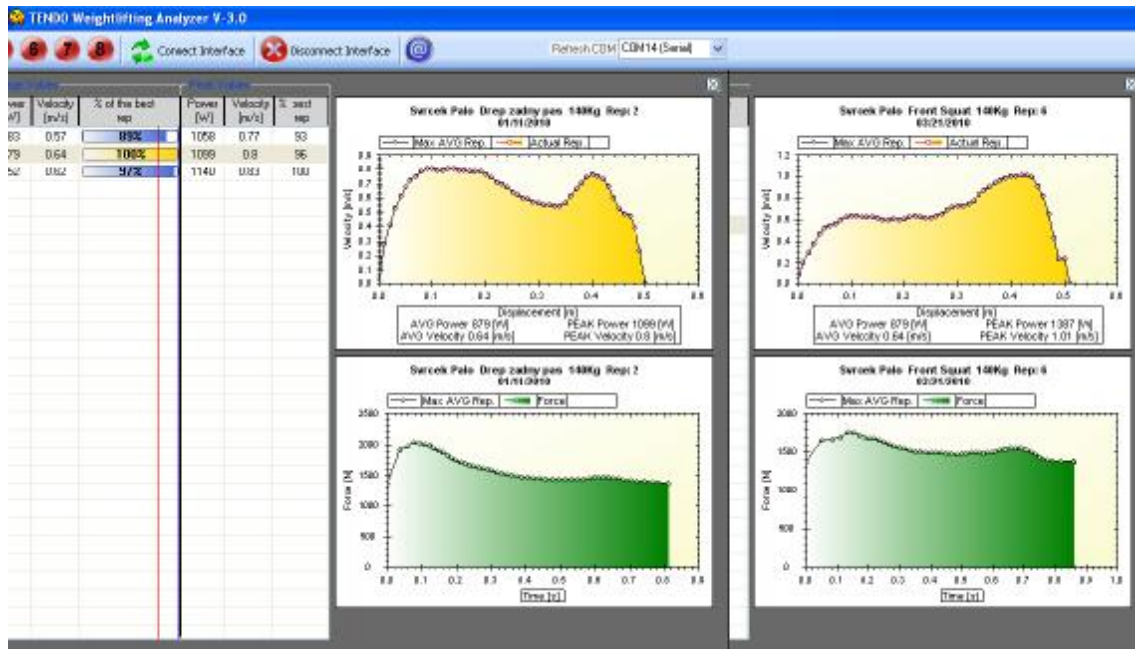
TENDO Weightlifting Analyzer V-3.0

6 7 8 Connect Interface Disconnect Interface

Refresh COM COM14 (Serial)

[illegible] Values

Peak Values

| wer [W] | Velocity [m/s] | % of the best rep | Power [W] | Velocity [m/s] | % best rep |
|---|---|---|---|---|---|
| 83 | 0.57 | 89% | 1058 | 0.77 | 93 |
| 79 | 0.64 | 100% | 1099 | 0.8 | 96 |
| 52 | 0.62 | 97% | 1140 | 0.83 | 100 |

Swcek Palo Drep zadny pas 140Kg Rep: 2
01/11/2010

Max AVG Rep. Actual Rep.

Velocity [m/s]

0.9 0.8 0.7 0.6 0.5 0.4 0.3 0.2 0.1 0.0

0.0 0.1 0.2 0.3 0.4 0.5 0.6

Displacement [m]

AVG Power 879 [W] PEAK Power 1099 [W]
AVG Velocity 0.64 [m/s] PEAK Velocity 0.8 [m/s]

Swcek Palo Front Squat 140Kg Rep: 6
03/21/2010

Max AVG Rep. Actual Rep.

Velocity [m/s]

1.2 1.0 0.8 0.6 0.4 0.2 0.0

0.0 0.1 0.2 0.3 0.4 0.5 0.6

Displacement [m]

AVG Power 879 [W] PEAK Power 1387 [W]
AVG Velocity 0.64 [m/s] PEAK Velocity 1.01 [m/s]

Swcek Palo Drep zadny pas 140Kg Rep: 2
01/11/2010

Max AVG Rep. Force

Force [N]

2500 2000 1500 1000 500 0

0.0 0.1 0.2 0.3 0.4 0.5 0.6 0.7 0.8 0.9

Time [s]

Swcek Palo Front Squat 140Kg Rep: 6
03/21/2010

Max AVG Rep. Force

Force [N]

2000 1500 1000 500 0

0.0 0.1 0.2 0.3 0.4 0.5 0.6 0.7 0.8 0.9 1.0

Time [s]